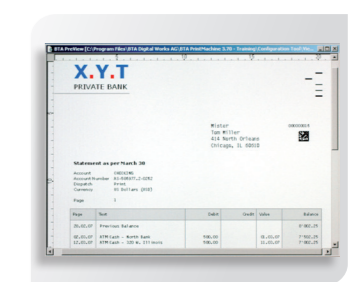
BTA PreView [C:\Program Files\BTA Digital Works AG\BTA PrintMachine 3.70 - Training\Configuration Tool\Ne...

X.Y.T
PRIVATE BANK

Mister
Tom Miller
414 North Orleans
Chicago, IL 60610

Statement as per March 30

Account
Account Number
Dispatch Print
Currency US Dollars (USD)

Page 1

| Page | Text | Debit | Credit | Value | Balance |
|---|---|---|---|---|---|
| 28.02.07 | Previous Balance | | | | 8'982.25 |
| 02.03.07 | ATM Cash - North Bank | 900.00 | | 16.03.07 | 7'982.25 |
| 12.03.07 | ATM Cash - 320 W. Illinois | 900.00 | | 11.03.07 | 7'082.25 |